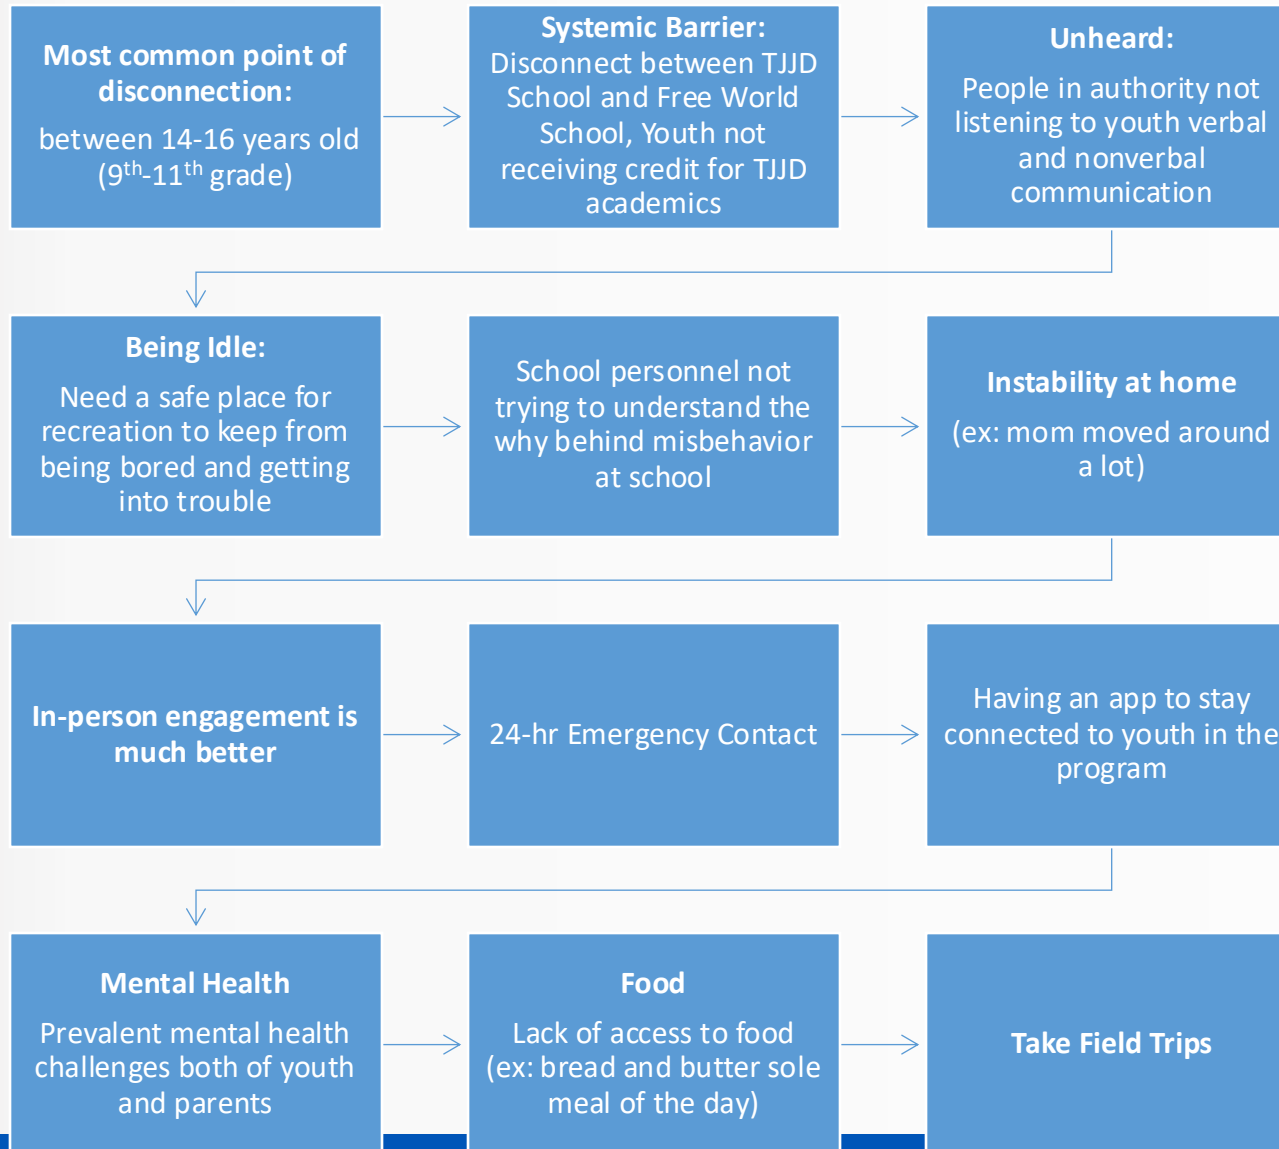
**Most common point of disconnection:**

between 14-16 years old ($9^{th}$-$11^{th}$ grade)

**Systemic Barrier:**
Disconnect between TJJD School and Free World School, Youth not receiving credit for TJJD academics

**Unheard:**

People in authority not listening to youth verbal and nonverbal communication

**Being Idle:**

Need a safe place for recreation to keep from being bored and getting into trouble

School personnel not trying to understand the why behind misbehavior at school

**Instability at home**

(ex: mom moved around a lot)

**In-person engagement is much better**

24-hr Emergency Contact

Having an app to stay connected to youth in the program

**Mental Health**

Prevalent mental health challenges both of youth and parents

**Food**

Lack of access to food (ex: bread and butter sole meal of the day)

**Take Field Trips**